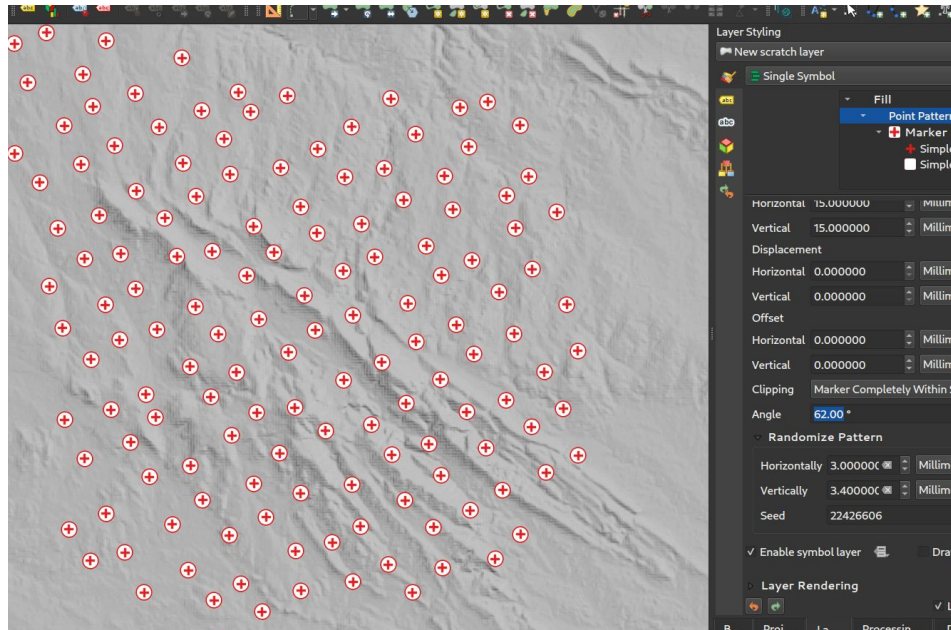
Layer Styling
New scratch layer
Single Symbol
Fill
Point Pattern
Marker
Simple
Simple
Horizontal 15.000000 Millim
Vertical 15.000000 Millim
Displacement
Horizontal 0.000000 Millim
Vertical 0.000000 Millim
Offset
Horizontal 0.000000 Millim
Vertical 0.000000 Millim
Clipping Marker Completely Within S
Angle 62.00 °
Randomize Pattern
Horizontally 3.000000 Millim
Vertically 3.400000 Millim
Seed 22426606
✓ Enable symbol layer Dra
Layer Rendering
B Proj La Processin